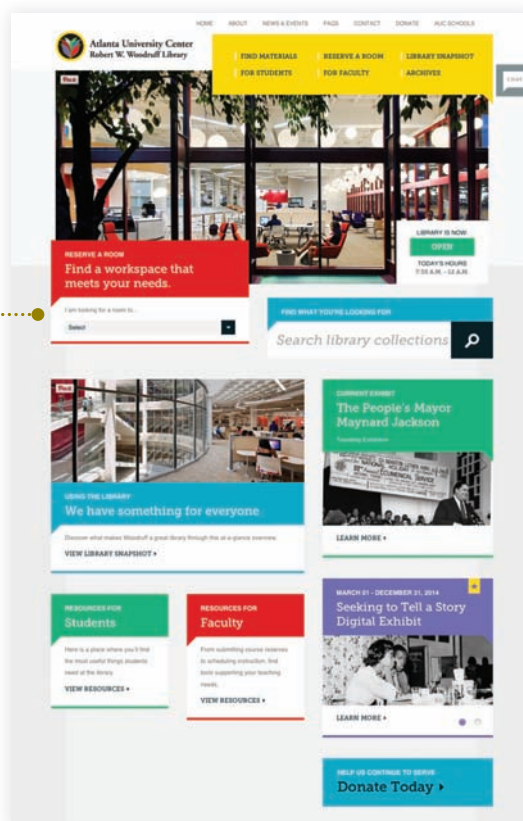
HOME ABOUT NEWS & EVENTS FAQS CONTACT DONATE AUC SCHOOLS

Atlanta University Center
Robert W. Woodruff Library

FIND MATERIALS RESERVE A ROOM LIBRARY SNAPSHOT
FOR STUDENTS FOR FACULTY ARCHIVES

CHAT

LIBRARY IS NOW:
OPEN
TODAY'S HOURS
7:30 A.M. - 12 A.M.

RESERVE A ROOM
Find a workspace that meets your needs.

I am looking for a room to...
Select

FIND WHAT YOU'RE LOOKING FOR
Search library collections

USING THE LIBRARY
We have something for everyone

Discover what makes Woodruff a great library through this at-a-glance overview.

VIEW LIBRARY SNAPSHOT ▸

CURRENT EXHIBIT
The People's Mayor Maynard Jackson
Traveling Exhibition

LEARN MORE ▸

RESOURCES FOR
Students

Here is a place where you'll find the most useful things students need at the library.

VIEW RESOURCES ▸

RESOURCES FOR
Faculty

From submitting course reserves to scheduling instruction, find tools supporting your teaching needs.

VIEW RESOURCES ▸

MARCH 01 - DECEMBER 21, 2014
Seeking to Tell a Story Digital Exhibit

LEARN MORE ▸

HELP US CONTINUE TO SERVE
Donate Today ▸